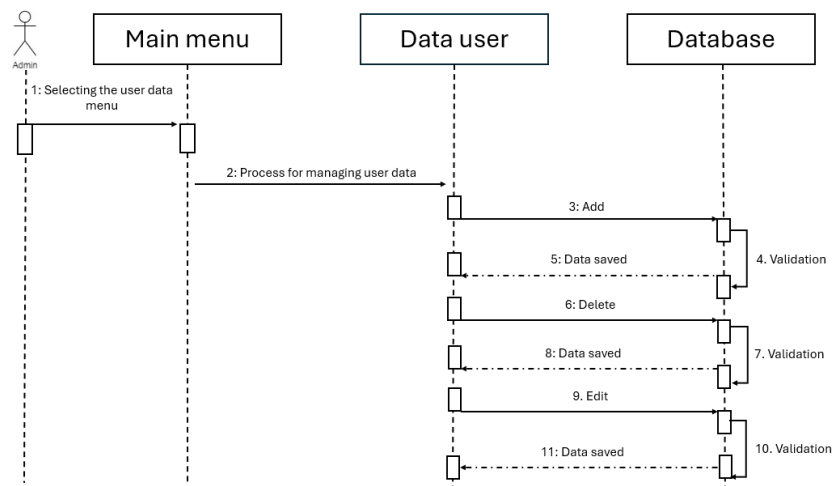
Admin

Main menu

Data user

Database

1: Selecting the user data menu

2: Process for managing user data

3: Add

4. Validation

5: Data saved

6: Delete

7. Validation

8: Data saved

9. Edit

10. Validation

11: Data saved